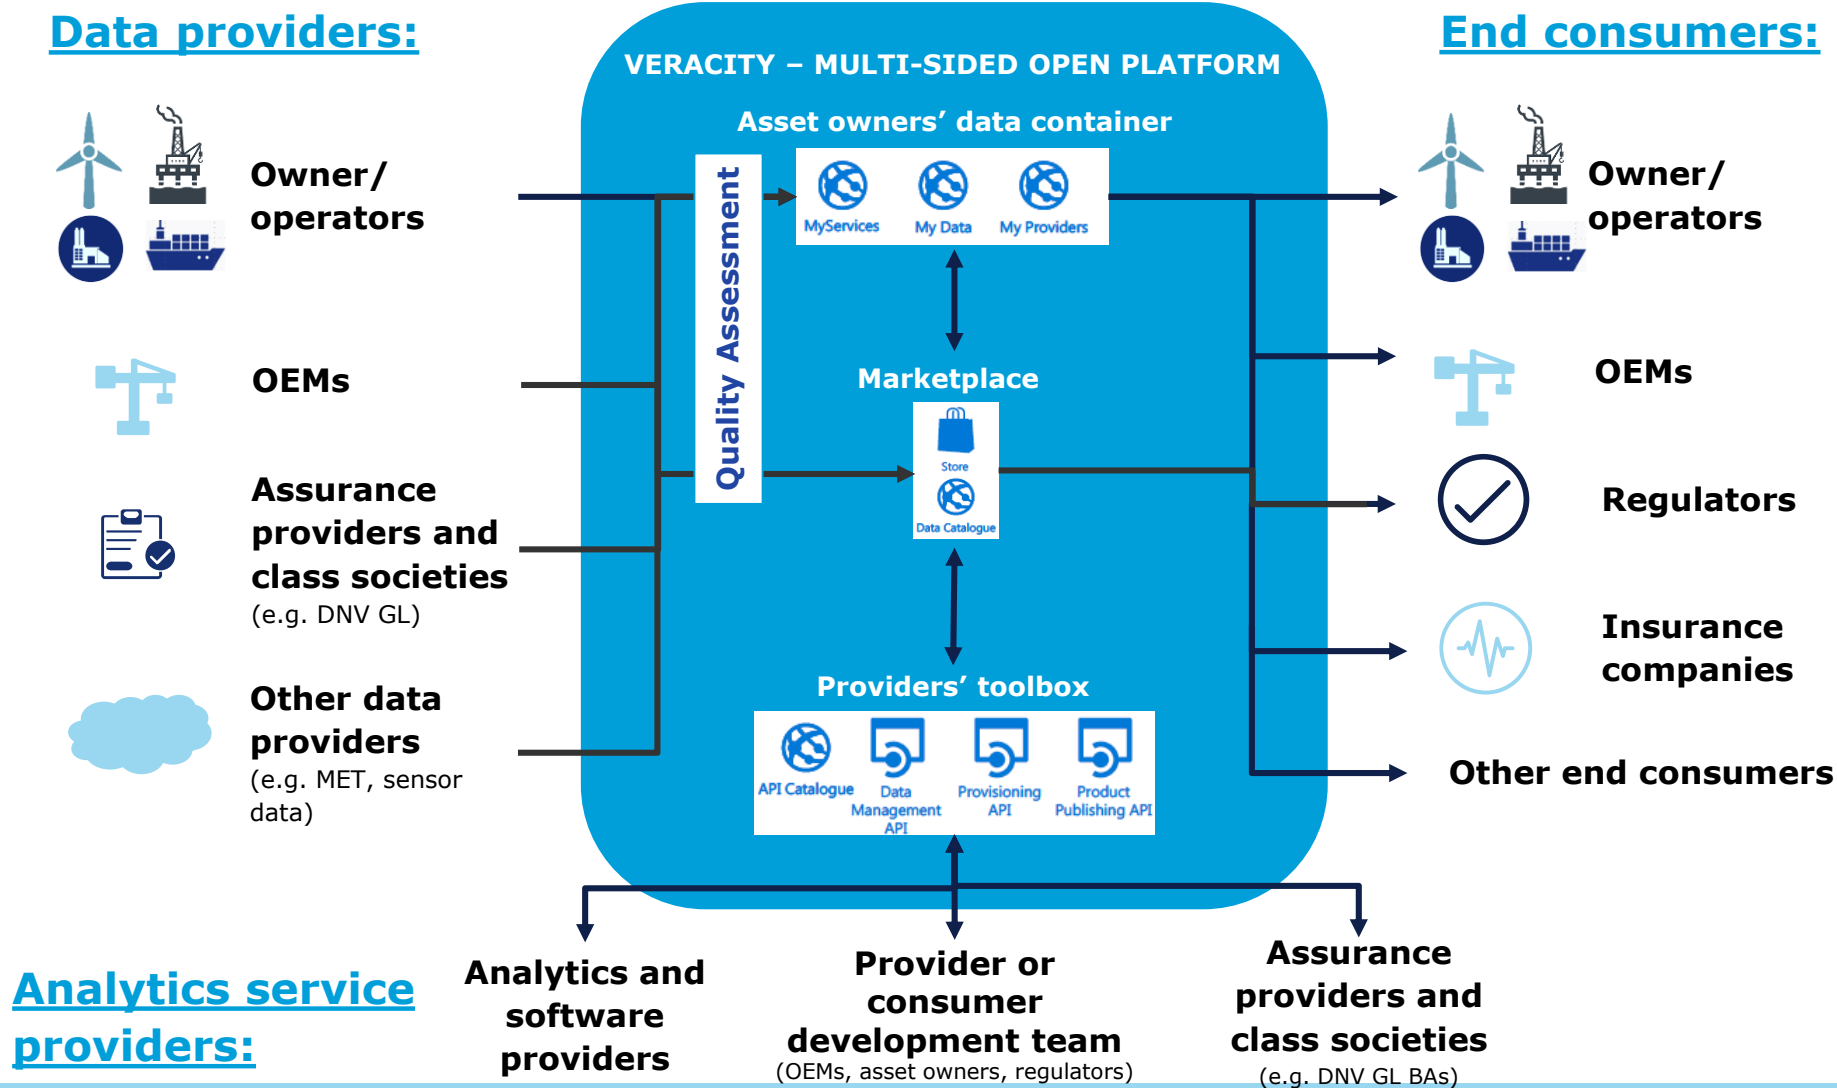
Data providers:

VERACITY – MULTI-SIDED OPEN PLATFORM

End consumers:

Owner/ operators

OEMs

Assurance providers and class societies
(e.g. DNV GL)

Other data providers
(e.g. MET, sensor data)

Quality Assessment

Asset owners' data container

MyServices

My Data

My Providers

Marketplace

Store

Data Catalogue

Providers' toolbox

API Catalogue

Data Management API

Provisioning API

Product Publishing API

Owner/ operators

OEMs

Regulators

Insurance companies

Other end consumers

Analytics service providers:

Analytics and software providers

Provider or consumer development team
(OEMs, asset owners, regulators)

Assurance providers and class societies
(e.g. DNV GL BAs)